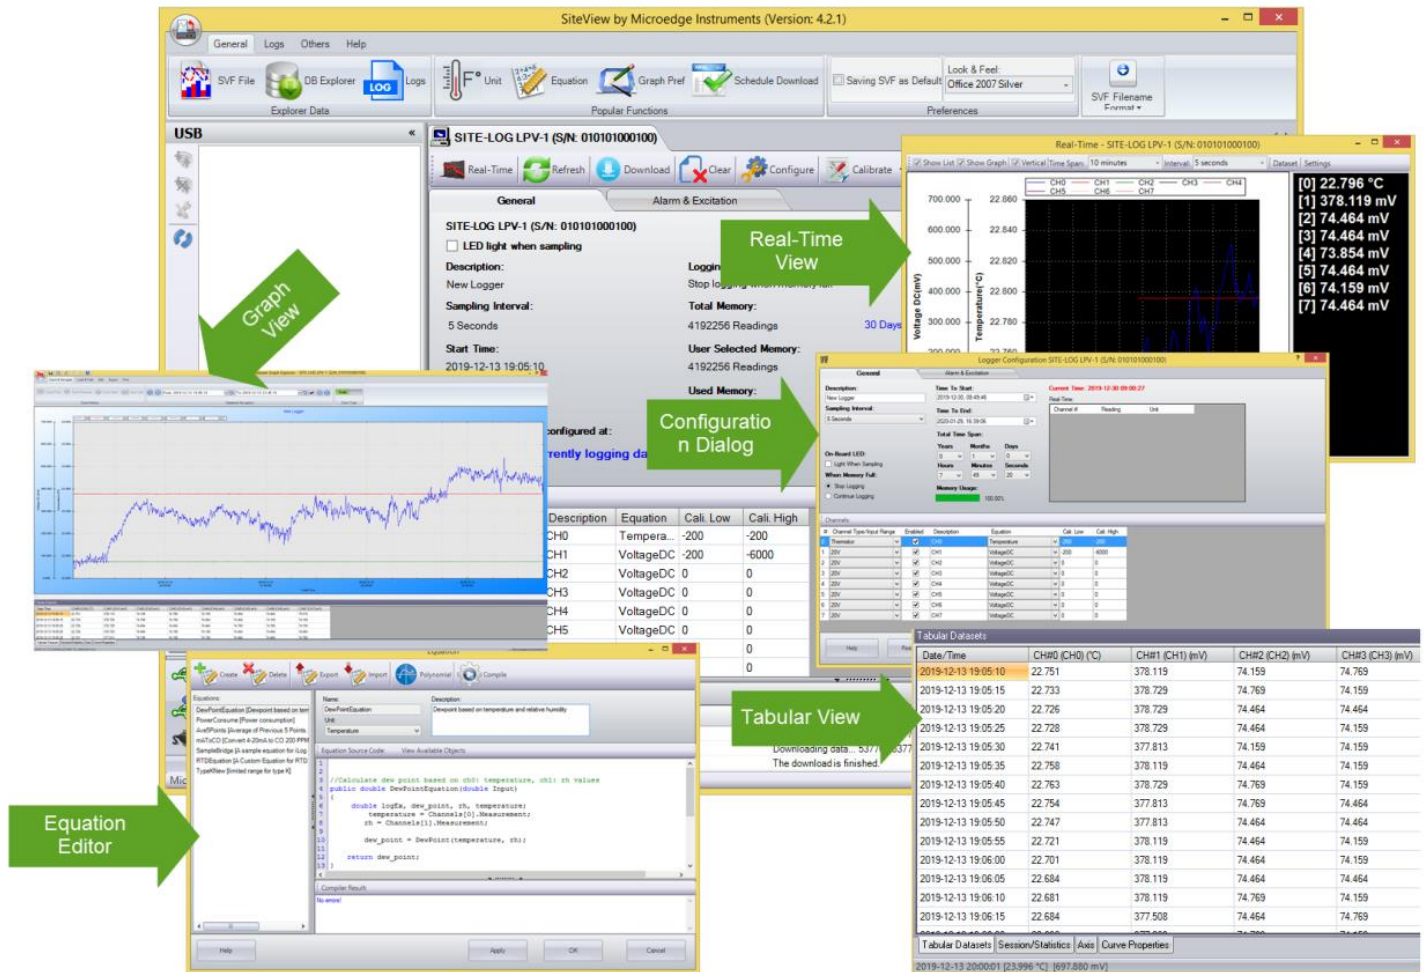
SiteView by Microedge Instruments (Version: 4.2.1)

General Logs Others Help

SVF File DB Explorer Logs
Explorer Data

Unit Equation Graph Pref Schedule Download
Popular Functions

Saving SVF as Default
Look & Feel:
Office 2007 Silver
Preferences

SVF Filename Format

USB

SITE-LOG LPV-1 (S/N: 010101000100)

Real-Time Refresh Download Clear Configure Calibrate

General Alarm & Excitation

SITE-LOG LPV-1 (S/N: 010101000100)

LED light when sampling

Description:
New Logger

Sampling Interval:
5 Seconds

Start Time:
2019-12-13 19:05:10

Logging
Stop logging when memory full

Total Memory:
4192256 Readings 30 Days

User Selected Memory:
4192256 Readings

Used Memory:

configured at:

rently logging da

| Description | Equation | Cali. Low | Cali. High |
|---|---|---|---|
| CH0 | Tempera... | -200 | -200 |
| CH1 | VoltageDC | -200 | -6000 |
| CH2 | VoltageDC | 0 | 0 |
| CH3 | VoltageDC | 0 | 0 |
| CH4 | VoltageDC | 0 | 0 |
| CH5 | VoltageDC | 0 | 0 |
| | | | 0 |
| | | | 0 |

Downloading data... 5377
The download is finished.

Graph View

Real-Time View

Configuration Dialog

Tabular View

Equation Editor

Real-Time - SITE-LOG LPV-1 (S/N: 010101000100)

Show List Show Graph Vertical Time Span 10 minutes Interval 5 seconds Dataset Settings

CH0 CH1 CH2 CH3 CH4 CH5 CH6 CH7

700.000 22.860
600.000 22.840
500.000 22.820
400.000 22.800
300.000 22.780
Voltage DC(mV) Temperature(°C)

[0] 22.796 °C
[1] 378.119 mV
[2] 74.464 mV
[3] 74.464 mV
[4] 73.854 mV
[5] 74.464 mV
[6] 74.159 mV
[7] 74.464 mV

Logger Configuration SITE-LOG LPV-1 (S/N: 010101000100)

Tabular Datasets

| Date/Time | CH#0 (CH0) (°C) | CH#1 (CH1) (mV) | CH#2 (CH2) (mV) | CH#3 (CH3) (mV) |
|---|---|---|---|---|
| 2019-12-13 19:05:10 | 22.751 | 378.119 | 74.769 | 74.769 |
| 2019-12-13 19:05:15 | 22.733 | 378.729 | 74.769 | 74.159 |
| 2019-12-13 19:05:20 | 22.726 | 378.729 | 74.464 | 74.464 |
| 2019-12-13 19:05:25 | 22.728 | 378.729 | 74.464 | 74.159 |
| 2019-12-13 19:05:30 | 22.741 | 377.813 | 74.159 | 74.159 |
| 2019-12-13 19:05:35 | 22.758 | 378.119 | 74.464 | 74.159 |
| 2019-12-13 19:05:40 | 22.763 | 378.729 | 74.769 | 74.159 |
| 2019-12-13 19:05:45 | 22.754 | 377.813 | 74.769 | 74.464 |
| 2019-12-13 19:05:50 | 22.747 | 377.813 | 74.464 | 74.464 |
| 2019-12-13 19:05:55 | 22.721 | 378.119 | 74.464 | 74.159 |
| 2019-12-13 19:06:00 | 22.701 | 378.119 | 74.464 | 74.159 |
| 2019-12-13 19:06:05 | 22.684 | 378.119 | 74.464 | 74.464 |
| 2019-12-13 19:06:10 | 22.681 | 378.119 | 74.769 | 74.159 |
| 2019-12-13 19:06:15 | 22.684 | 377.508 | 74.464 | 74.769 |

Tabular Datasets Session/Statistics Axis Curve Properties

2019-12-13 20:00:01 [23.996 °C] [697.880 mV]

Equation

Create Delete Export Import Polynomial Compile

Equation Source Code View Available Objects

//Calculate dew point based on ch0: temperature, ch1: rh values
public double DewPointEquation(double Input)
{
double logEx, dew_point, rh, temperature;
temperature = Channels[0].Measurement;
rh = Channels[1].Measurement;
dew_point = DewPoint(temperature, rh);
return dew_point;
}

Compiler Result
No errors!

Help Apply OK Cancel